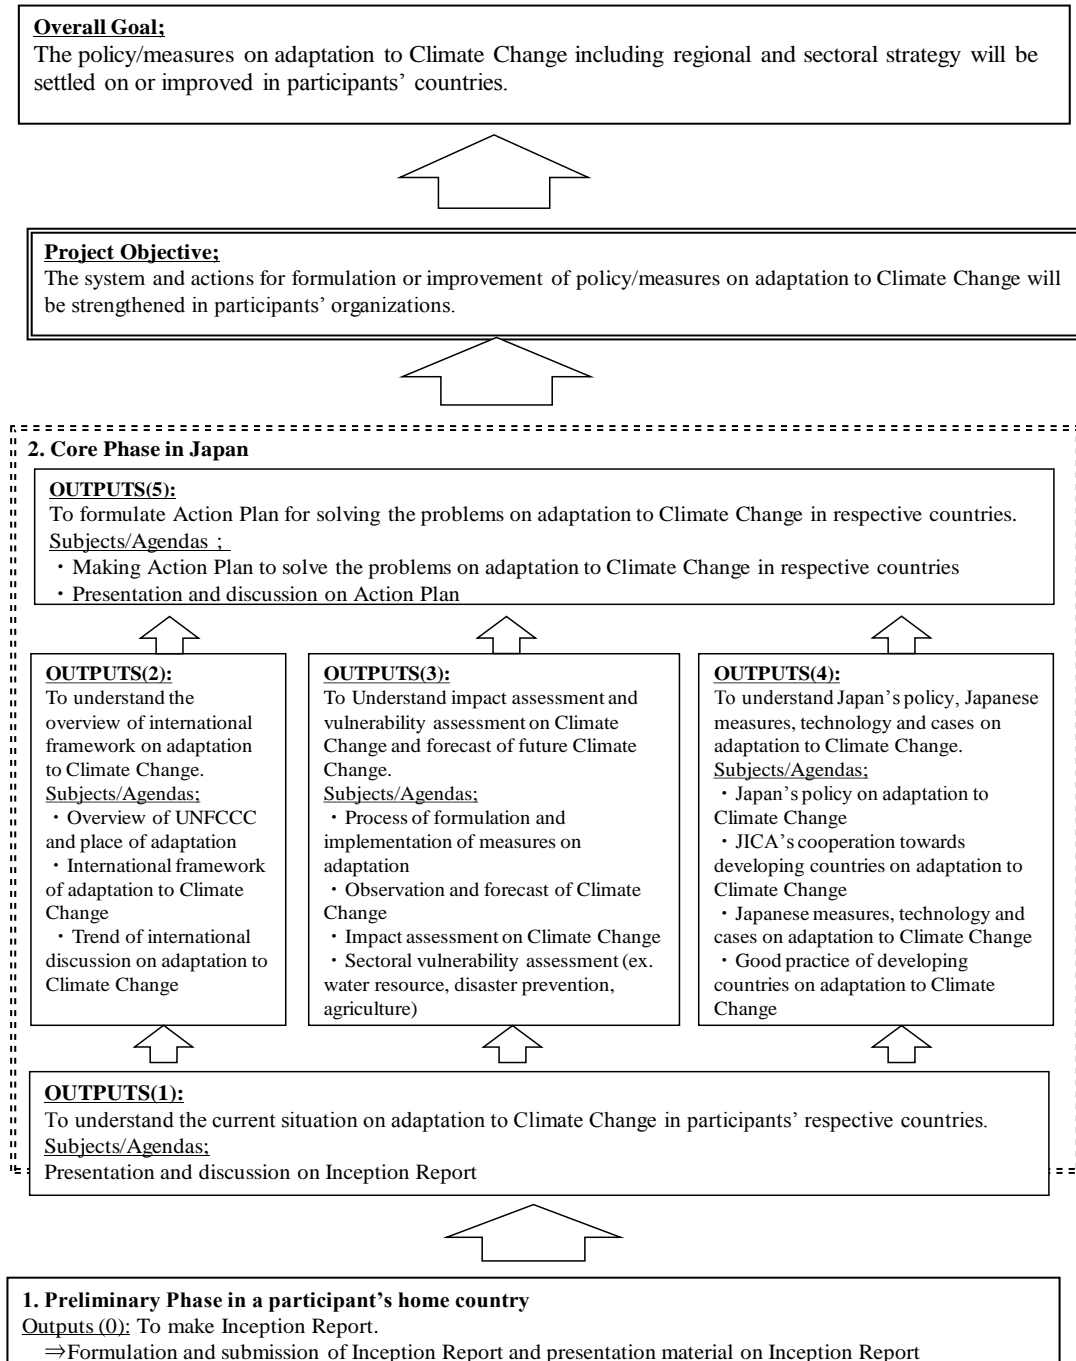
Overall Goal;
The policy/measures on adaptation to Climate Change including regional and sectoral strategy will be settled on or improved in participants' countries.

Project Objective;
The system and actions for formulation or improvement of policy/measures on adaptation to Climate Change will be strengthened in participants' organizations.

2. Core Phase in Japan

OUTPUTS(5):
To formulate Action Plan for solving the problems on adaptation to Climate Change in respective countries.
Subjects/Agendas ;
・Making Action Plan to solve the problems on adaptation to Climate Change in respective countries
・Presentation and discussion on Action Plan

OUTPUTS(2):
To understand the overview of international framework on adaptation to Climate Change.
Subjects/Agendas;
・Overview of UNFCCC and place of adaptation
・International framework of adaptation to Climate Change
・Trend of international discussion on adaptation to Climate Change

OUTPUTS(3):
To Understand impact assessment and vulnerability assessment on Climate Change and forecast of future Climate Change.
Subjects/Agendas;
・Process of formulation and implementation of measures on adaptation
・Observation and forecast of Climate Change
・Impact assessment on Climate Change
・Sectoral vulnerability assessment (ex. water resource, disaster prevention, agriculture)

OUTPUTS(4):
To understand Japan's policy, Japanese measures, technology and cases on adaptation to Climate Change.
Subjects/Agendas;
・Japan's policy on adaptation to Climate Change
・JICA's cooperation towards developing countries on adaptation to Climate Change
・Japanese measures, technology and cases on adaptation to Climate Change
・Good practice of developing countries on adaptation to Climate Change

OUTPUTS(1):
To understand the current situation on adaptation to Climate Change in participants' respective countries.
Subjects/Agendas;
Presentation and discussion on Inception Report

1. Preliminary Phase in a participant's home country
Outputs (0): To make Inception Report.
⇒Formulation and submission of Inception Report and presentation material on Inception Report